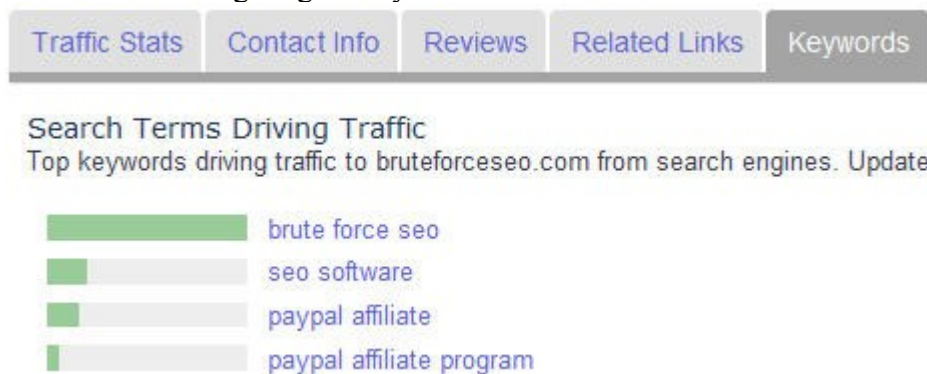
Traffic Stats Contact Info Reviews Related Links Keywords

Search Terms Driving Traffic
Top keywords driving traffic to bruteforceseo.com from search engines. Update

brute force seo
seo software
paypal affiliate
paypal affiliate program